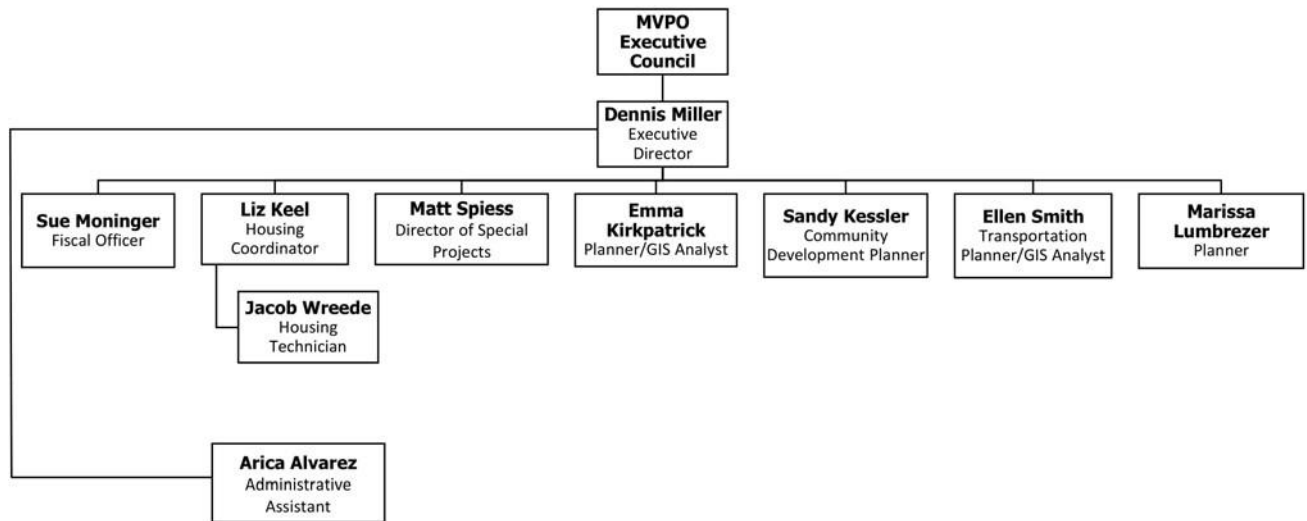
MVPO Executive Council

Dennis Miller
Executive Director

Sue Moninger
Fiscal Officer

Liz Keel
Housing Coordinator

Jacob Wreede
Housing Technician

Matt Spiess
Director of Special Projects

Emma Kirkpatrick
Planner/GIS Analyst

Sandy Kessler
Community Development Planner

Ellen Smith
Transportation Planner/GIS Analyst

Marissa Lumbrezer
Planner

Arica Alvarez
Administrative Assistant